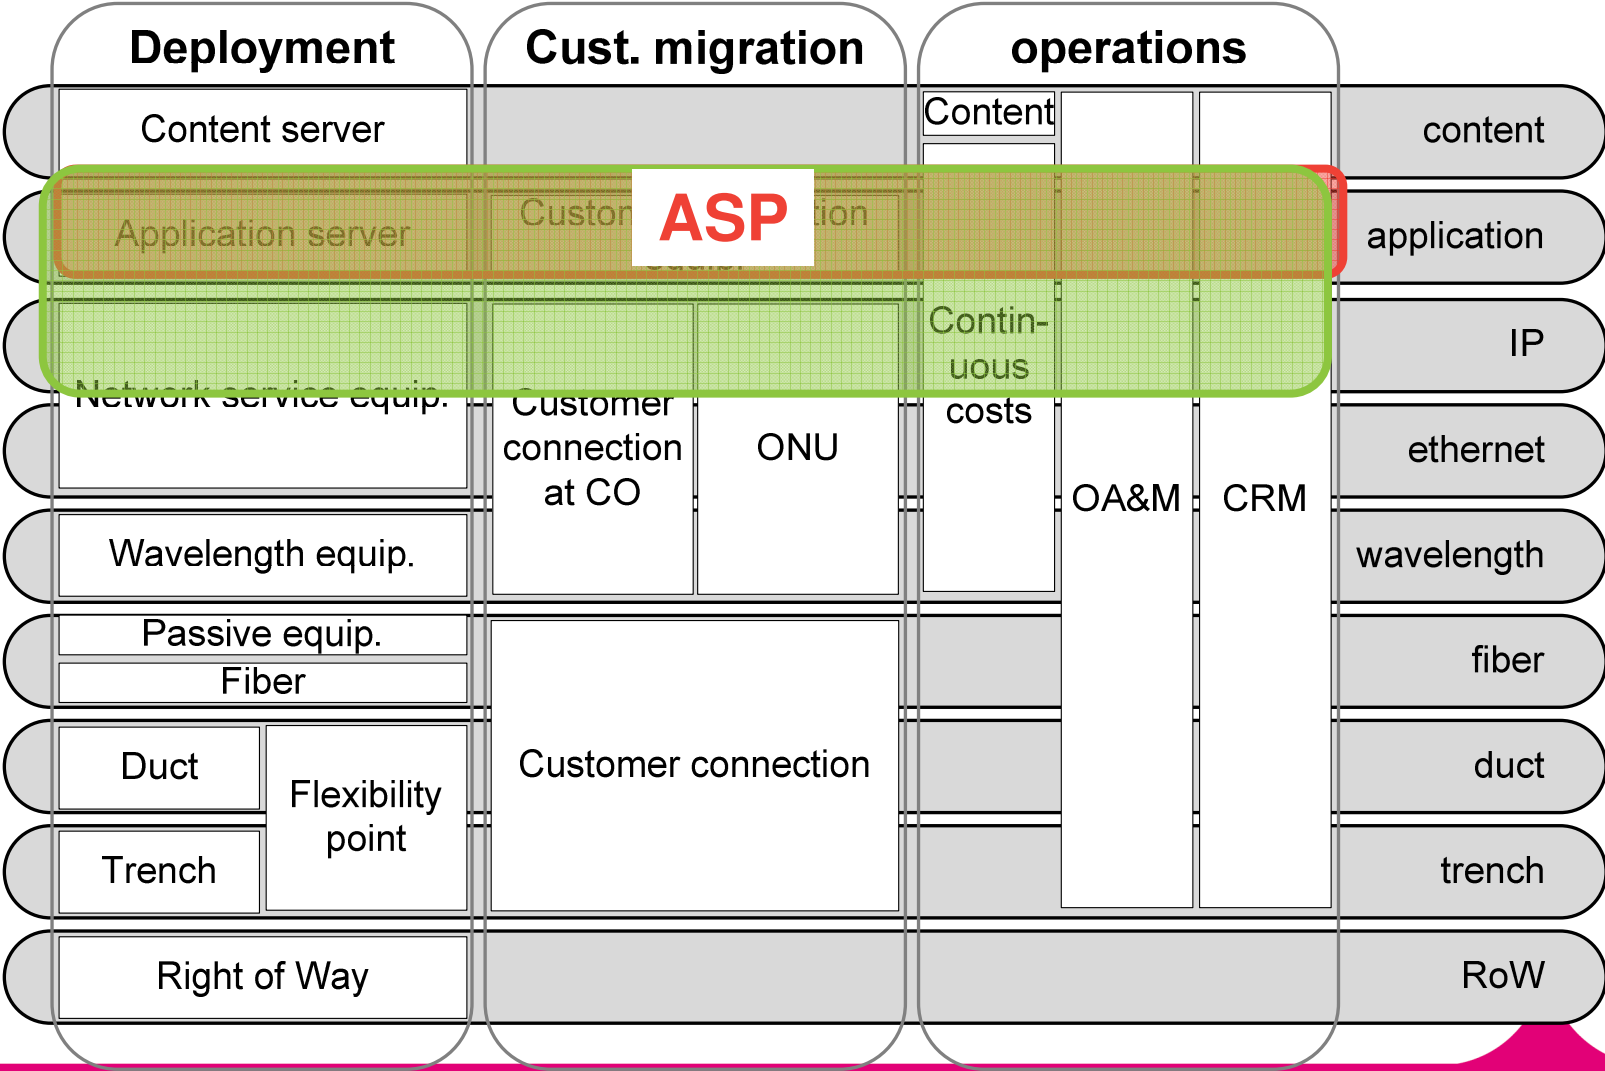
Deployment

Cust. migration

operations

Content server

Content

content

Application server

Custo

ASP

tion

application

IP

Network service equip.

Customer connection at CO

ONU

Contin-uous costs

ethernet

OA&M

CRM

Wavelength equip.

wavelength

Passive equip.

Fiber

fiber

Duct

Flexibility point

Customer connection

duct

Trench

trench

Right of Way

RoW